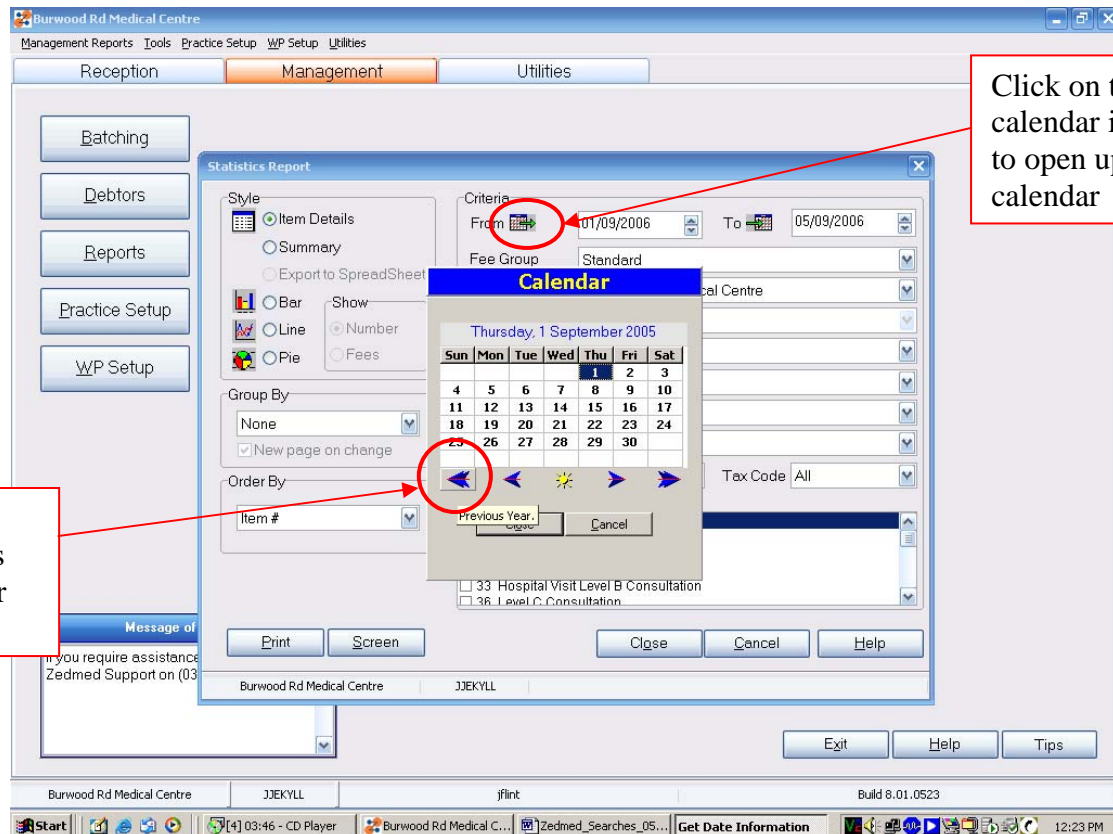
Burwood Rd Medical Centre

Management Reports Tools Practice Setup WP Setup Utilities

Reception | Management | Utilities

Batching

Debtors

Reports

Practice Setup

WP Setup

Statistics Report

Style

Item Details

Summary

Export to SpreadSheet

Bar

Show

Number

Line

Fees

Pie

Group By

None

New page on change

Order By

Item #

Criteria

From 01/09/2006 To 05/09/2006

Fee Group Standard

cal Centre

Tax Code All

33 Hospital Visit Level B Consultation

36 Level C Consultation

Calendar

Thursday, 1 September 2005

| Sun | Mon | Tue | Wed | Thu | Fri | Sat |
|---|---|---|---|---|---|---|
| | | | | 1 | 2 | 3 |
| 4 | 5 | 6 | 7 | 8 | 9 | 10 |
| 11 | 12 | 13 | 14 | 15 | 16 | 17 |
| 18 | 19 | 20 | 21 | 22 | 23 | 24 |
| 25 | 26 | 27 | 28 | 29 | 30 | |

Previous Year.

Close Cancel

Print Screen Close Cancel Help

Burwood Rd Medical Centre JJEKYLL

Message of

If you require assistance
Zedmed Support on (03

Exit Help Tips

Burwood Rd Medical Centre JJEKYLL jflint Build 8.01.0523

Click on t
calendar i
to open up
calendar

s
r

Start [4] 03:46 - CD Player Burwood Rd Medical C... Zedmed_Searches_05... Get Date Information 12:23 PM